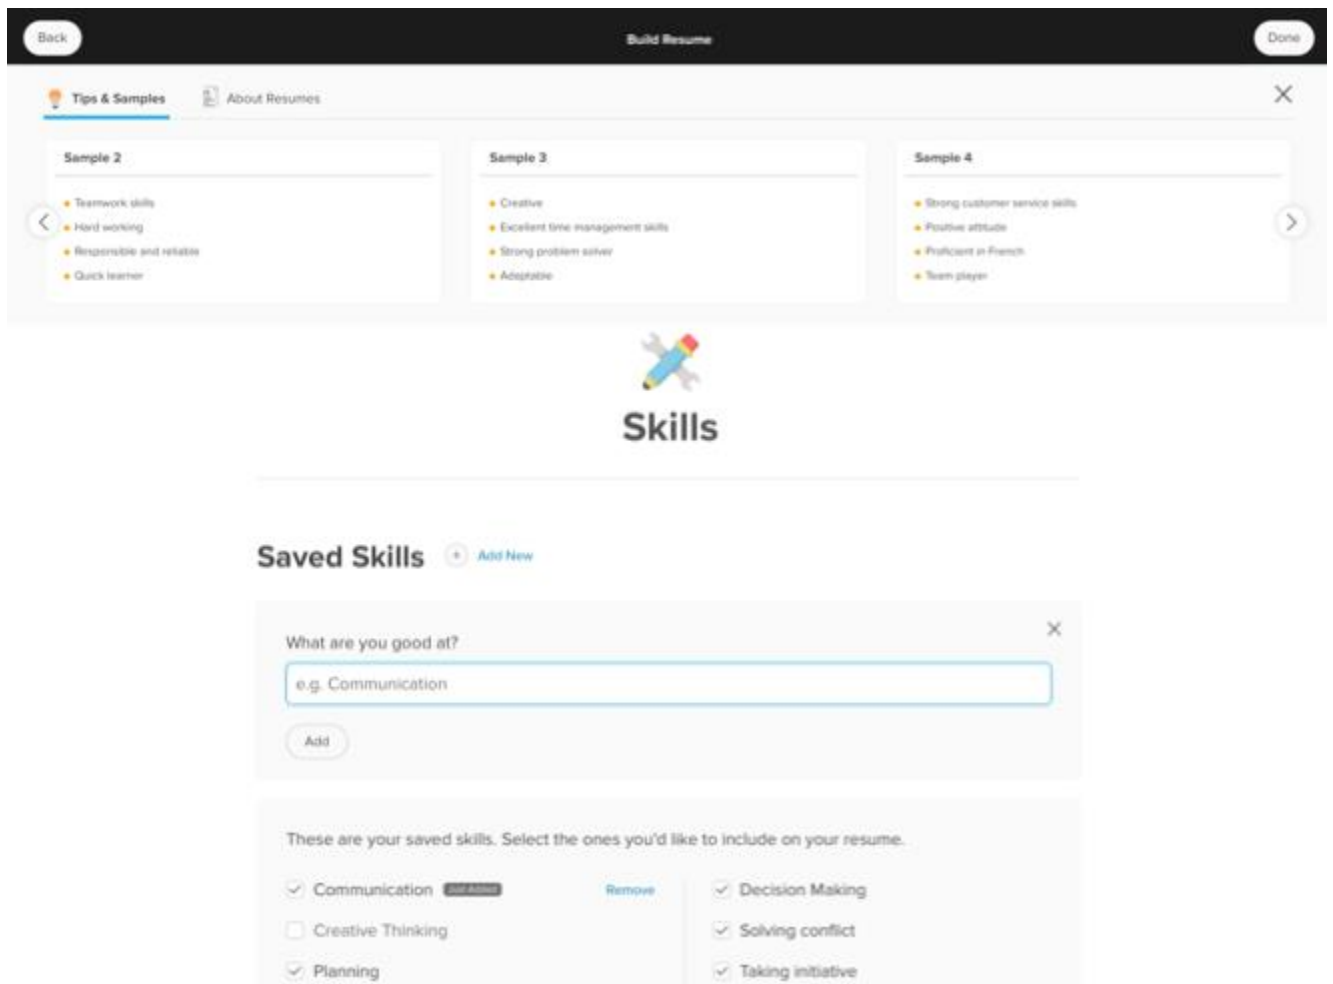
Back
Build Resume
Done

Tips & Samples
About Resumes

Sample 2
• Teamwork skills
• Hard working
• Responsible and reliable
• Quick learner

Sample 3
• Creative
• Excellent time management skills
• Strong problem solver
• Adaptable

Sample 4
• Strong customer service skills
• Positive attitude
• Proficient in French
• Team player

Skills

Saved Skills
Add New

What are you good at?
e.g. Communication
Add

These are your saved skills. Select the ones you'd like to include on your resume.

Communication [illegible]
Remove
Creative Thinking
Planning
Decision Making
Solving conflict
Taking initiative